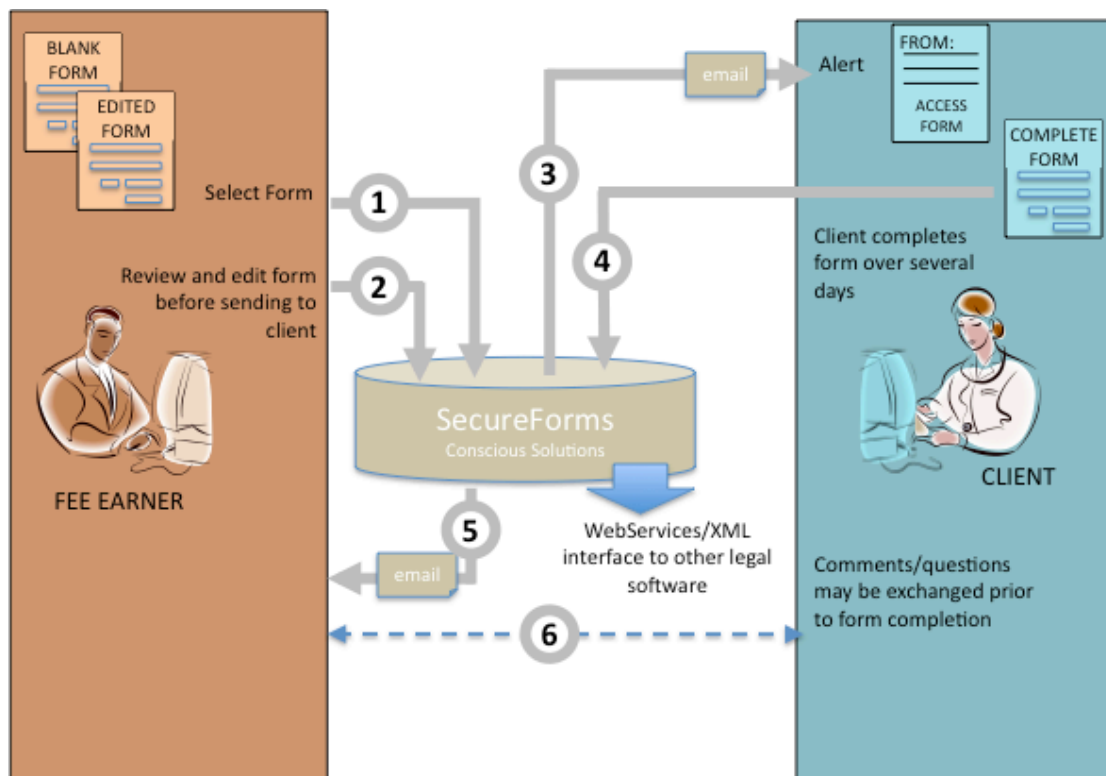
BLANK FORM

EDITED FORM

Select Form

Review and edit form before sending to client

FEE EARNER

1

2

email

3

Alert

FROM:

ACCESS FORM

COMPLETE FORM

4

Client completes form over several days

SecureForms

Conscious Solutions

CLIENT

5

email

WebServices/XML interface to other legal software

Comments/questions may be exchanged prior to form completion

6